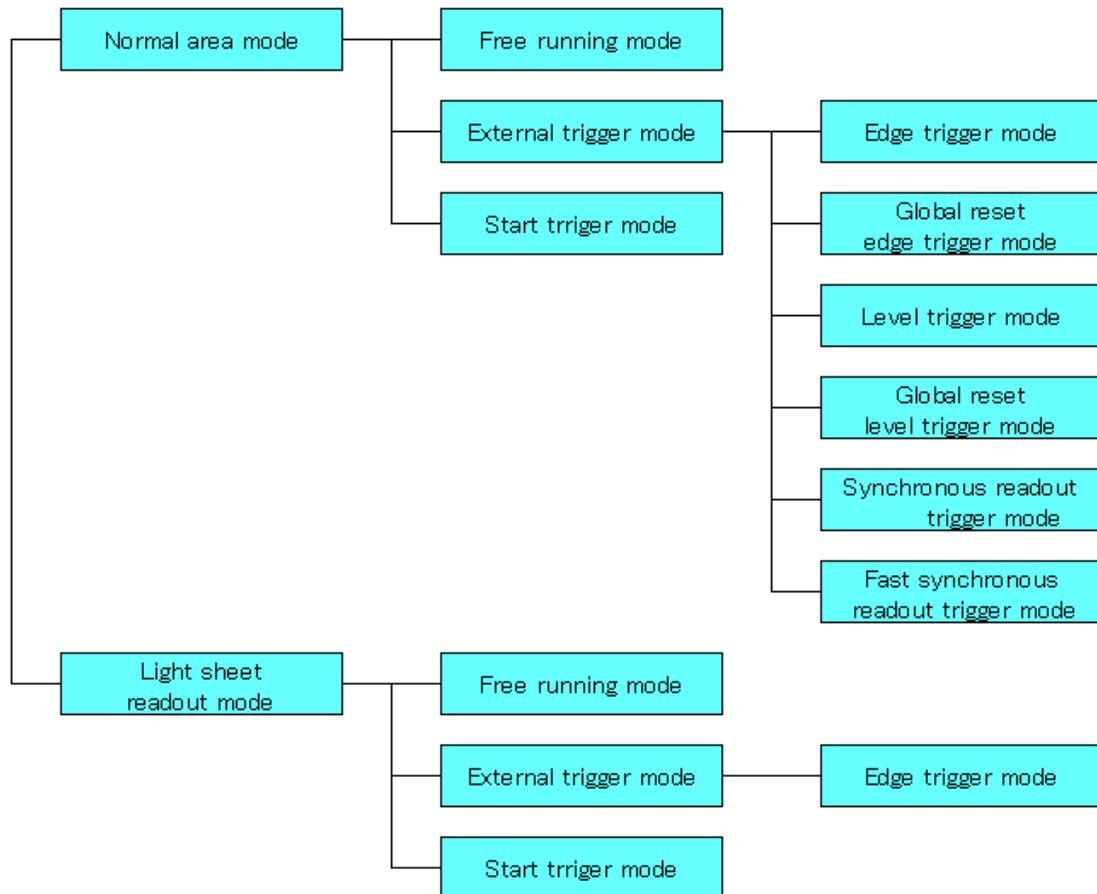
Normal area mode

Free running mode

External trigger mode

Edge trigger mode

Global reset edge trigger mode

Level trigger mode

Global reset level trigger mode

Synchronous readout trigger mode

Fast synchronous readout trigger mode

Start trriger mode

Light sheet readout mode

Free running mode

External trigger mode

Edge trigger mode

Start trriger mode